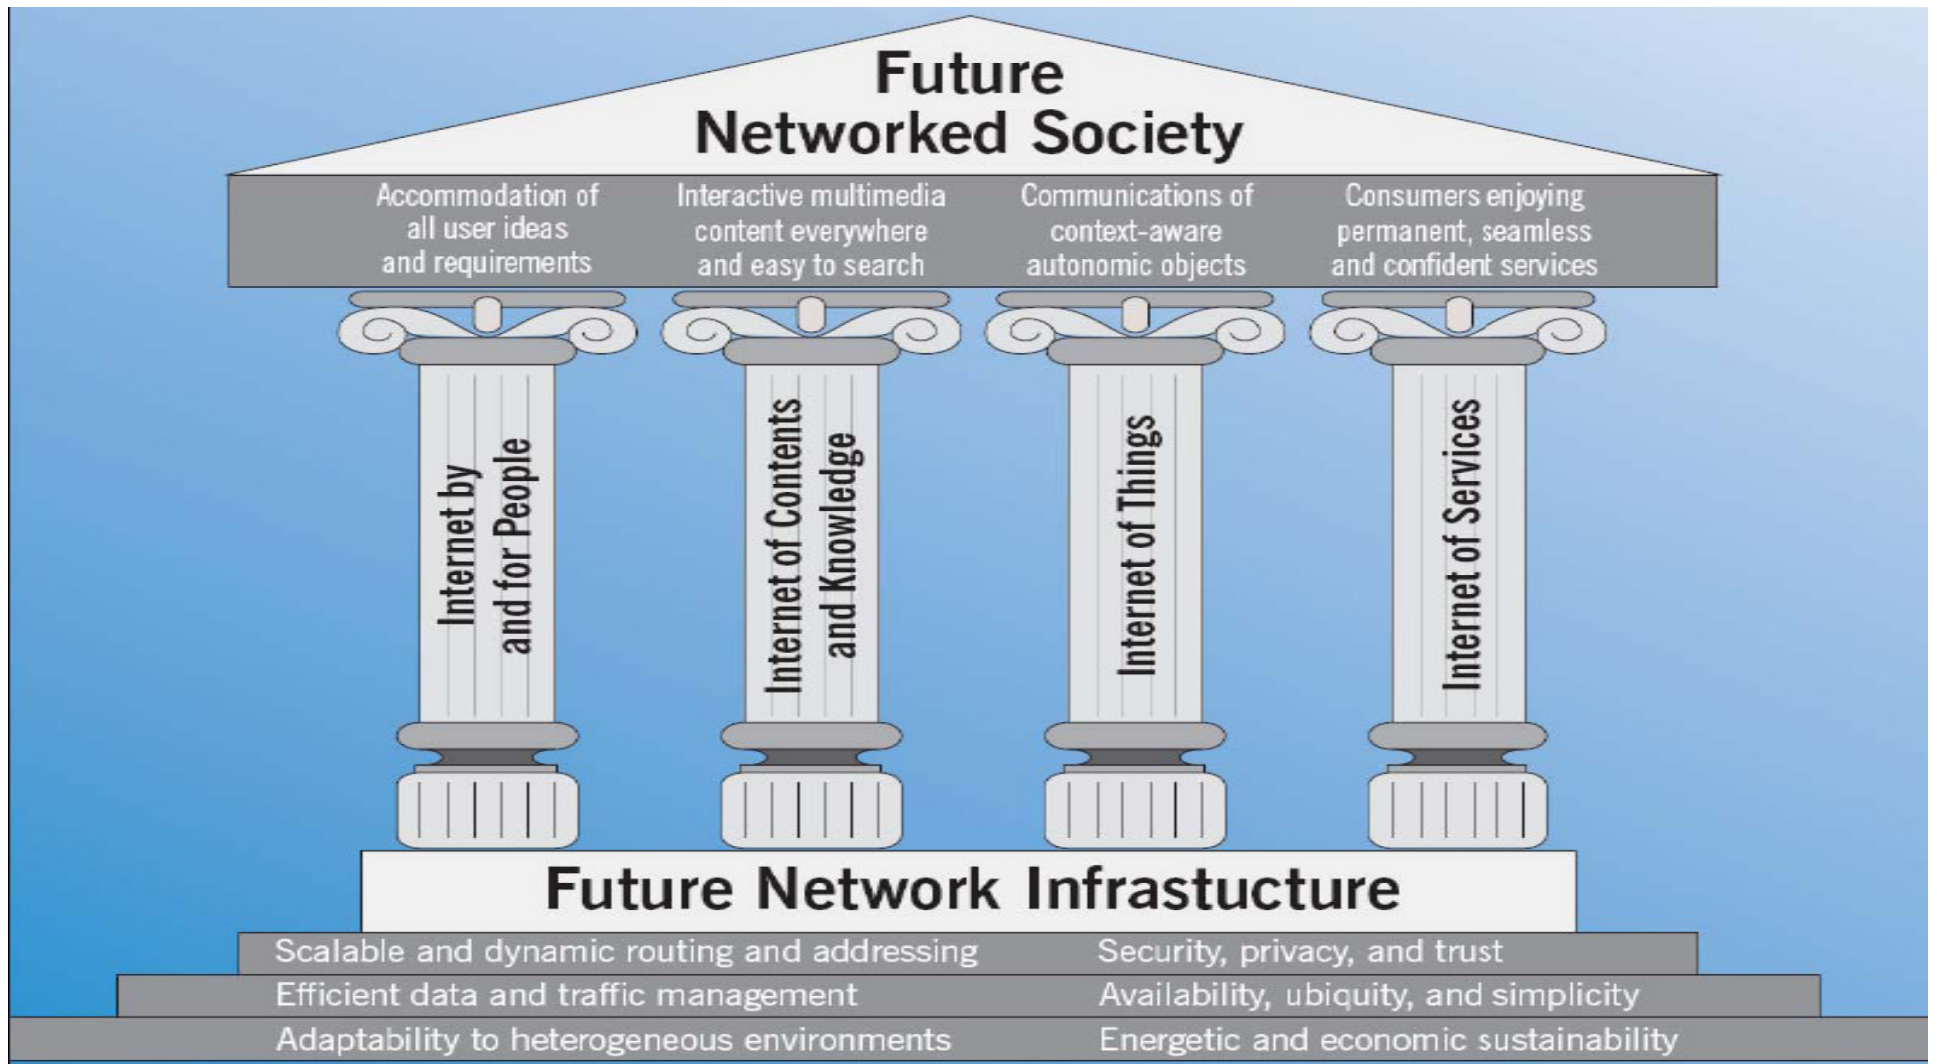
Future
Networked Society

Accommodation of all user ideas and requirements

Interactive multimedia content everywhere and easy to search

Communications of context-aware autonomic objects

Consumers enjoying permanent, seamless and confident services

Internet by and for People

Internet of Contents and Knowledge

Internet of Things

Internet of Services

Future Network Infrastucture

Scalable and dynamic routing and addressing

Security, privacy, and trust

Efficient data and traffic management

Availability, ubiquity, and simplicity

Adaptability to heterogeneous environments

Energetic and economic sustainability